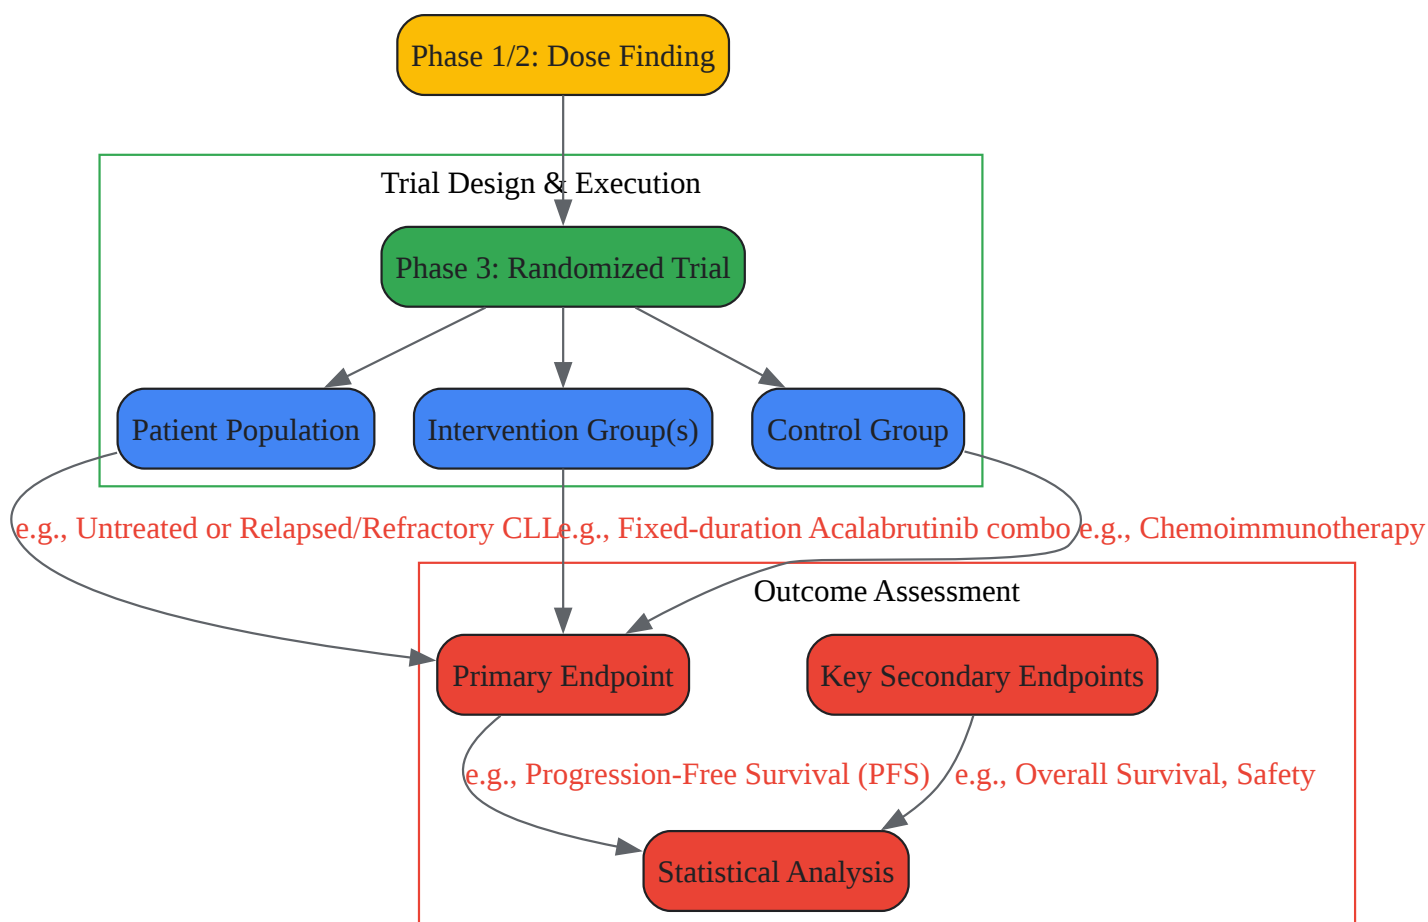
Phase 1/2: Dose Finding

Trial Design & Execution

Phase 3: Randomized Trial

Patient Population

Intervention Group(s)

Control Group

e.g., Untreated or Relapsed/Refractory CLL

e.g., Fixed-duration Acalabrutinib combo

e.g., Chemoimmunotherapy

Outcome Assessment

Primary Endpoint

Key Secondary Endpoints

e.g., Progression-Free Survival (PFS)

e.g., Overall Survival, Safety

Statistical Analysis